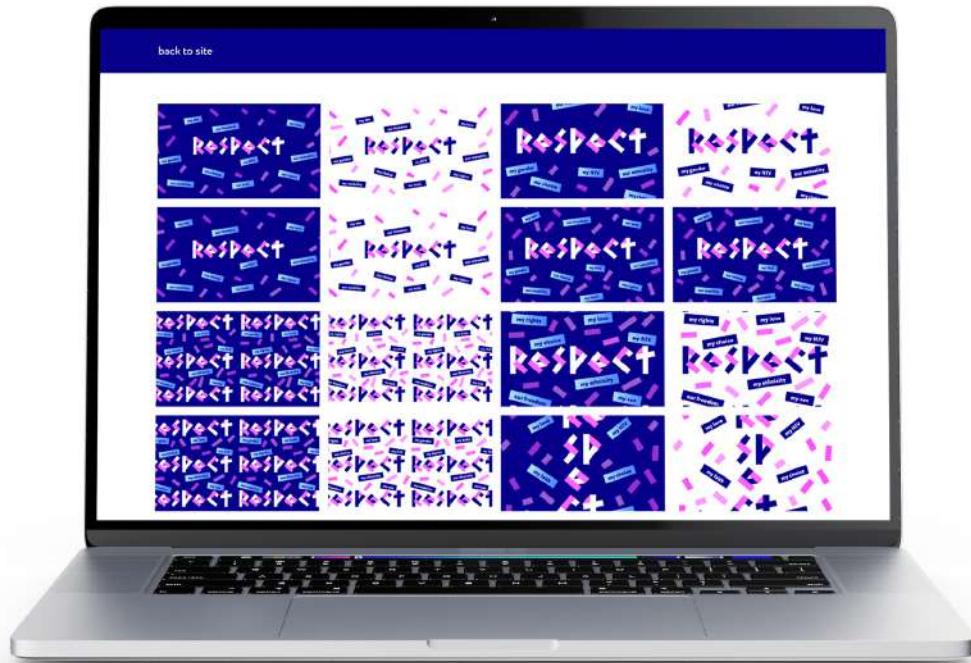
back to site

RESPECT

RESPECT

RESPECT

my gender

my HIV

our ethnicity

my choice

RESPECT

my love

my gender

my HIV

our ethnicity

my choice

RESPECT

RESPECT

RESPECT

RESPECT

RESPECT RESPECT

RESPECT RESPECT

RESPECT RESPECT

RESPECT RESPECT

RESPECT RESPECT

RESPECT RESPECT

my rights

my love

RESPECT

my HIV

my ethnicity

our freedom

my sex

my rights

my love

my choice

my HIV

RESPECT

my ethnicity

our freedom

my sex

RESPECT RESPECT

RESPECT RESPECT

RESPECT RESPECT

RESPECT RESPECT

RESPECT RESPECT

RESPECT RESPECT

my HIV

my faith

my love

my faith

my choice